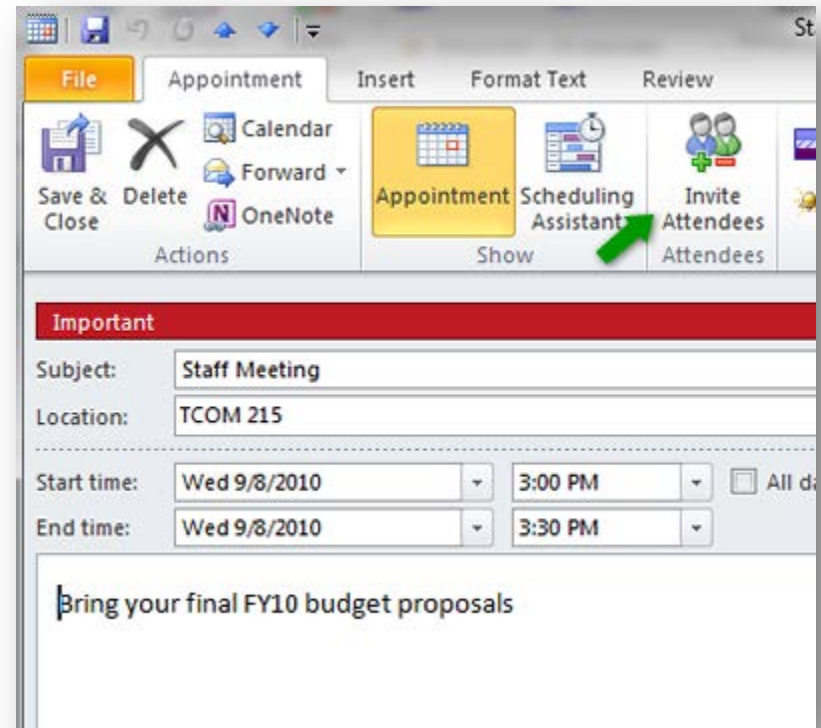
St

File Appointment Insert Format Text Review

Save & Close Delete Calendar Forward OneNote
Actions

Appointment Scheduling Assistant
Show

Invite Attendees
Attendees

Important

Subject: Staff Meeting

Location: TCOM 215

Start time: Wed 9/8/2010 3:00 PM All da

End time: Wed 9/8/2010 3:30 PM

Bring your final FY10 budget proposals